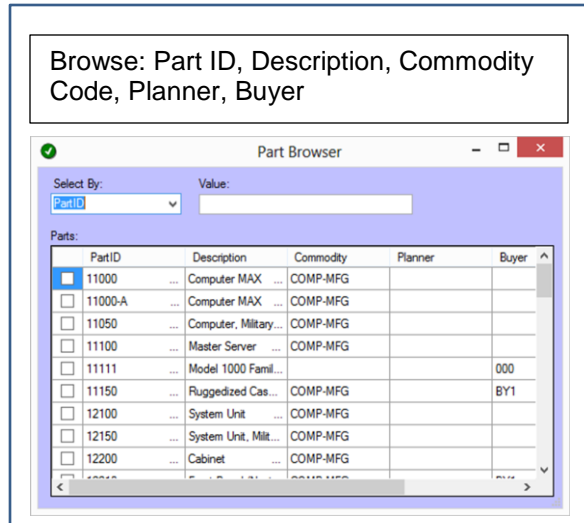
Browse: Part ID, Description, Commodity Code, Planner, Buyer

Part Browser

Select By: PartID

Value:

Parts:

| | PartID | Description | Commodity | Planner | Buyer |
|---|---|---|---|---|---|
| ☐ | 11000 | Computer MAX ... | COMP-MFG | | |
| ☐ | 11000-A | Computer MAX ... | COMP-MFG | | |
| ☐ | 11050 | Computer, Military... | COMP-MFG | | |
| ☐ | 11100 | Master Server ... | COMP-MFG | | |
| ☐ | 11111 | Model 1000 Famil... | | | 000 |
| ☐ | 11150 | Ruggedized Cas... | COMP-MFG | | BY1 |
| ☐ | 12100 | System Unit ... | COMP-MFG | | |
| ☐ | 12150 | System Unit, Milit... | COMP-MFG | | |
| ☐ | 12200 | Cabinet ... | COMP-MFG | | |
| ☐ | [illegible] | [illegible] | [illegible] | | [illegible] |